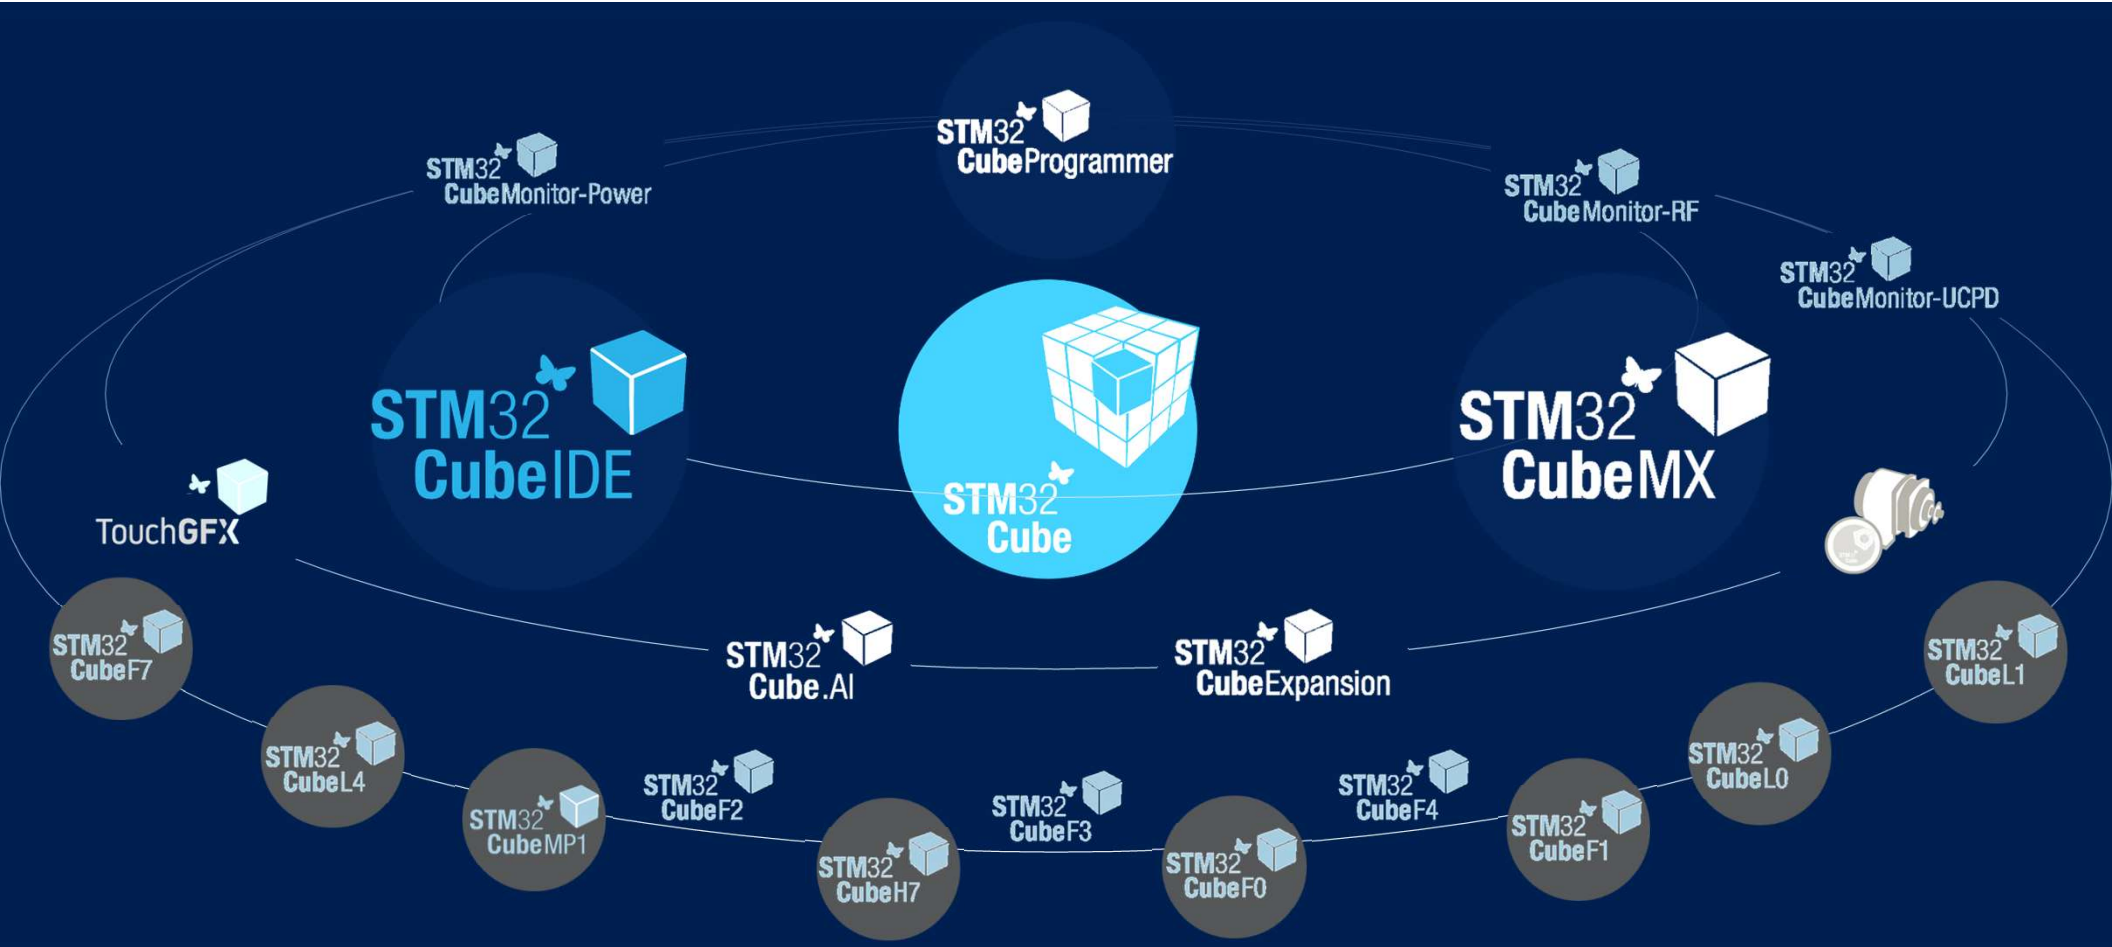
STM32 CubeProgrammer

STM32 CubeMonitor-Power

STM32 CubeMonitor-RF

STM32 CubeMonitor-UCPD

STM32 CubeIDE

STM32 Cube

STM32 CubeMX

TouchGFX

STM32 CubeF7

STM32 Cube.AI

STM32 CubeExpansion

STM32 CubeL1

STM32 CubeL4

STM32 CubeL0

STM32 CubeMP1

STM32 CubeF2

STM32 CubeF3

STM32 CubeF4

STM32 CubeF1

STM32 CubeH7

STM32 CubeF0